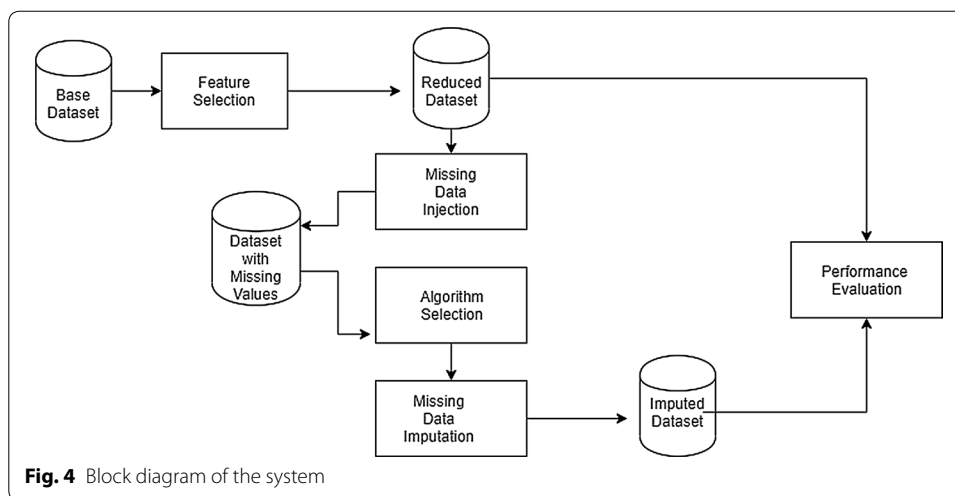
Base Dataset

Feature Selection

Reduced Dataset

Missing Data Injection

Dataset with Missing Values

Algorithm Selection

Missing Data Imputation

Imputed Dataset

Performance Evaluation

**Fig. 4** Block diagram of the system